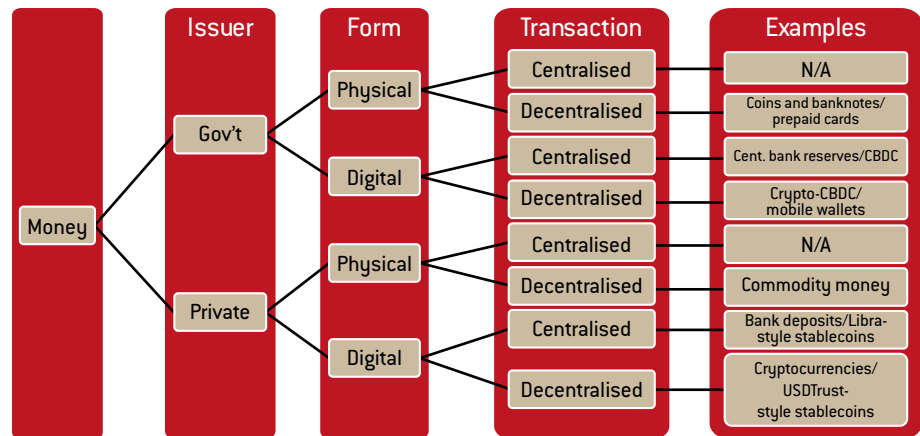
Money

Issuer

Gov't

Private

Form

Physical

Digital

Physical

Digital

Transaction

Centralised

Decentralised

Centralised

Decentralised

Centralised

Decentralised

Centralised

Decentralised

Examples

N/A

Coins and banknotes/ prepaid cards

Cent. bank reserves/CBDC

Crypto-CBDC/ mobile wallets

N/A

Commodity money

Bank deposits/Libra-style stablecoins

Cryptocurrencies/ USDTrust-style stablecoins